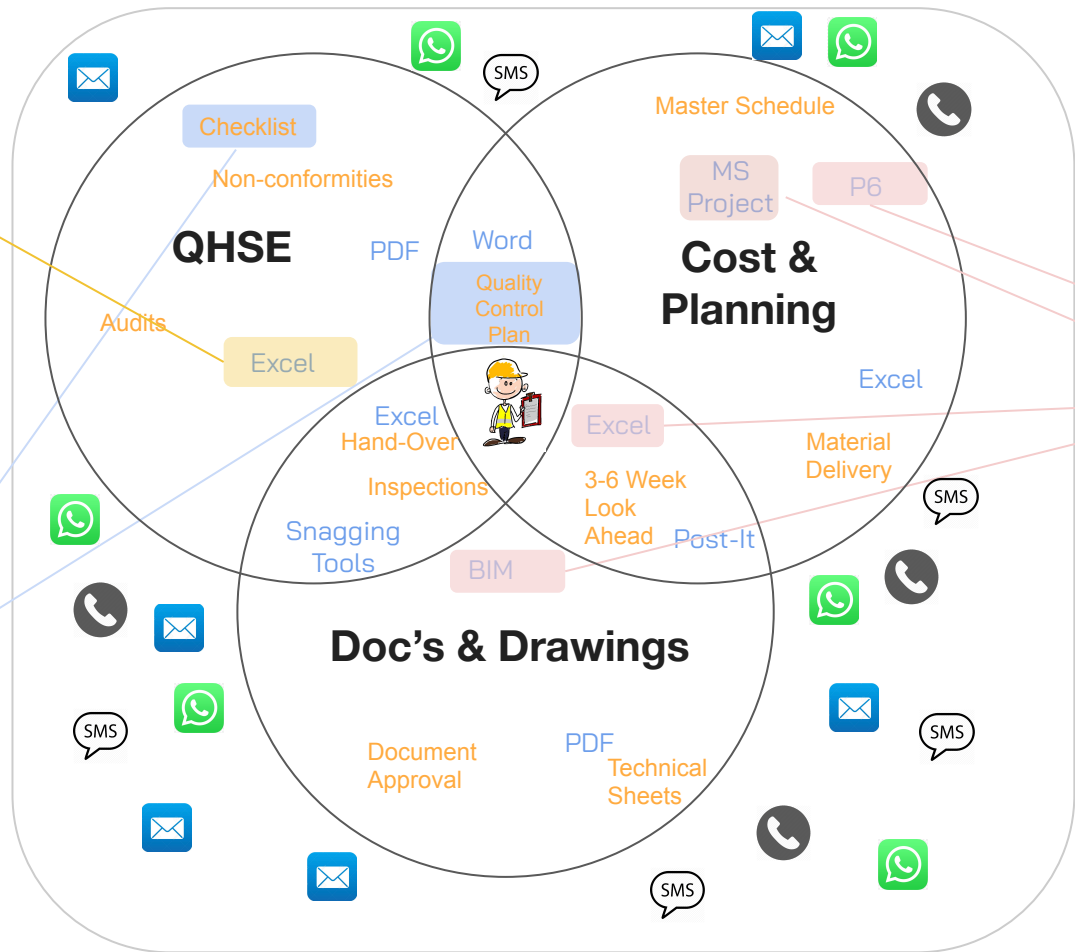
SMS

Checklist

Non-conformities

QHSE

PDF

Audits

Excel

Master Schedule

MS Project

P6

Cost & Planning

Word

Quality Control Plan

Excel

Excel

Hand-Over

Inspections

Excel

Material Delivery

SMS

3-6 Week Look Ahead

Post-It

Snagging Tools

BIM

Doc's & Drawings

SMS

SMS

Document Approval

PDF

Technical Sheets

SMS